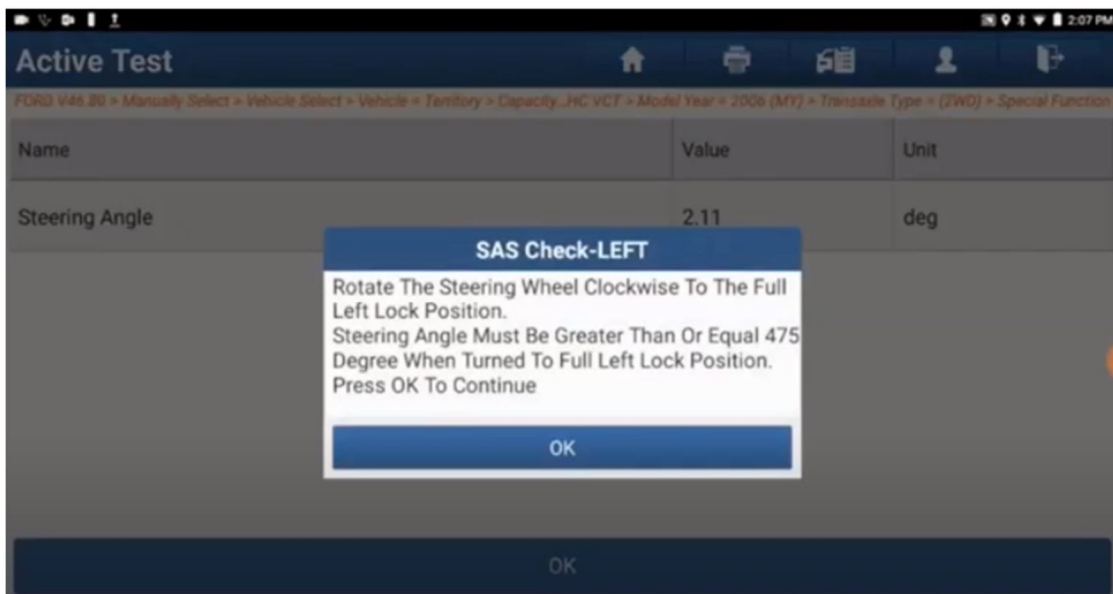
2:07 PM

Active Test

FORD V46.80 > Manually Select > Vehicle Select > Vehicle > Territory > Capacity...HC VCT > Model Year = 2006 (MY) > Transaxle Type = (2WD) > Special Function

| Name | Value | Unit |
|---|---|---|
| Steering Angle | 2.11 | deg |

SAS Check-LEFT

Rotate The Steering Wheel Clockwise To The Full Left Lock Position.
Steering Angle Must Be Greater Than Or Equal 475 Degree When Turned To Full Left Lock Position.
Press OK To Continue

OK

OK